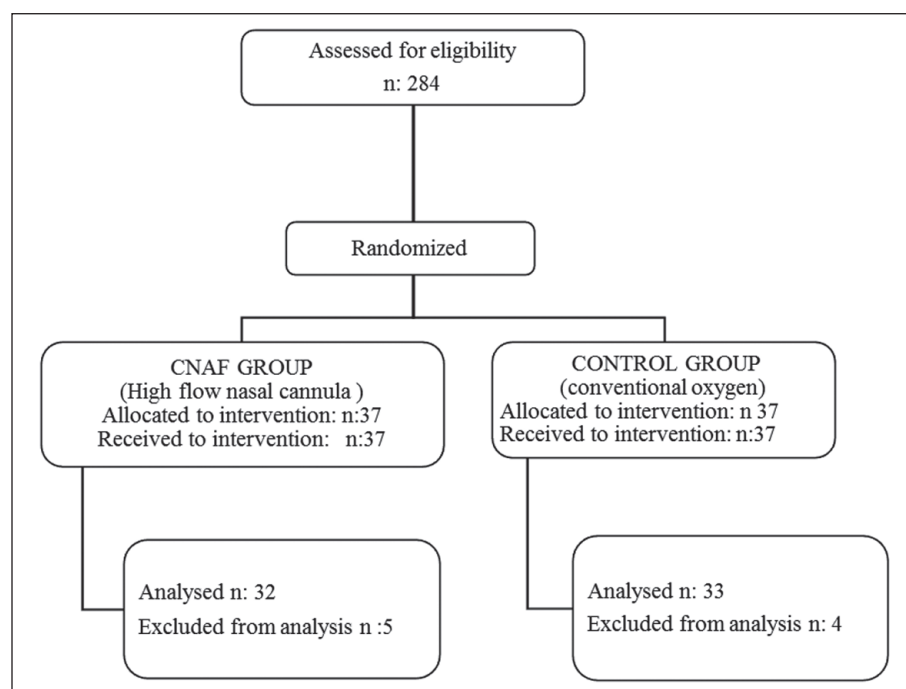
Assessed for eligibility
n: 284

Randomized

CNAF GROUP
(High flow nasal cannula )
Allocated to intervention: n:37
Received to intervention: n:37

CONTROL GROUP
(conventional oxygen)
Allocated to intervention: n 37
Received to intervention: n:37

Analysed n: 32
Excluded from analysis n :5

Analysed n: 33
Excluded from analysis n: 4